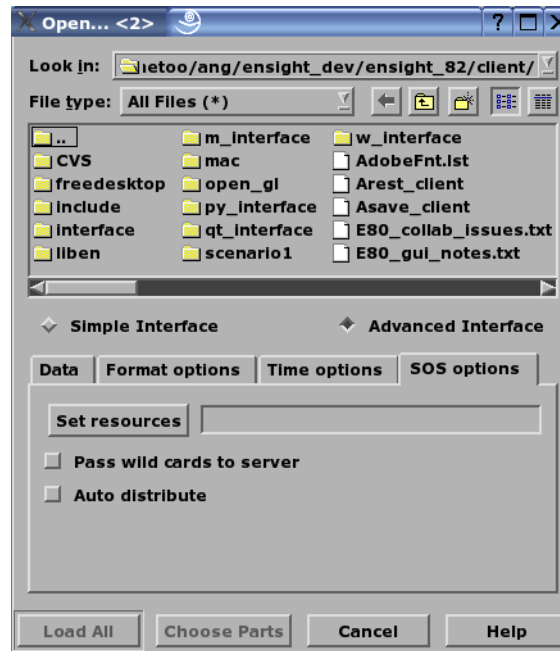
Open... <2>

?

Look in: ıetoo/ang/ensight_dev/ensight_82/client/

File type: All Files (*)

..
CVS
freedesktop
include
interface
liben
m_interface
mac
open_gl
py_interface
qt_interface
scenario1
w_interface
AdobeFnt.lst
Arest_client
Asave_client
E80_collab_issues.txt
E80_gui_notes.txt

Simple Interface

Advanced Interface

Data | Format options | Time options | SOS options

Set resources

Pass wild cards to server

Auto distribute

Load All | Choose Parts | Cancel | Help